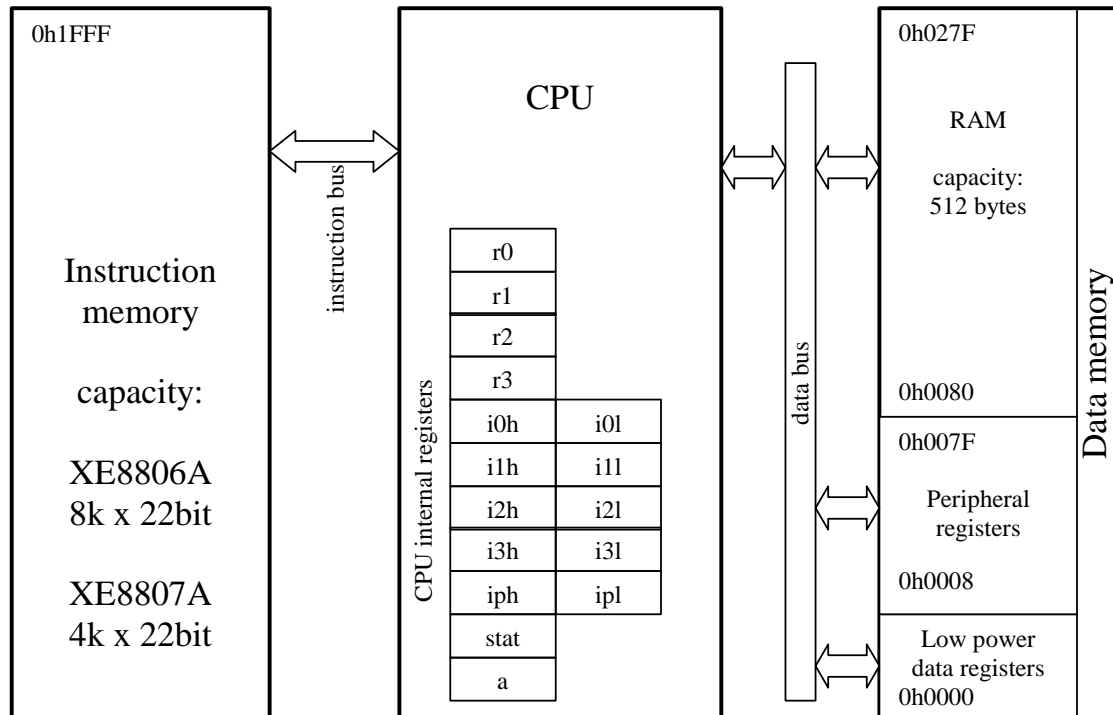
0h1FFF

Instruction memory

capacity:

XE8806A 8k x 22bit

XE8807A 4k x 22bit

instruction bus

CPU

CPU internal registers

| r0 | |
|---|---|
| r1 | |
| r2 | |
| r3 | |
| i0h | i0l |
| i1h | i1l |
| i2h | i2l |
| i3h | i3l |
| iph | ipl |
| stat | |
| a | |

data bus

0h027F

RAM

capacity: 512 bytes

0h0080

0h007F

Peripheral registers

0h0008

Low power data registers

0h0000

Data memory